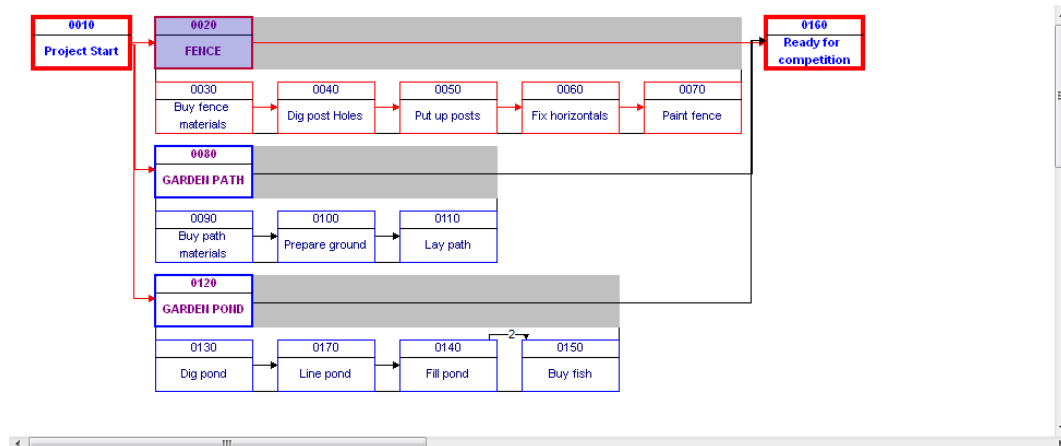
0010
Project Start

0020
FENCE

0160
Ready for competition

0030
Buy fence materials

0040
Dig post Holes

0050
Put up posts

0060
Fix horizontals

0070
Paint fence

0080
GARDEN PATH

0090
Buy path materials

0100
Prepare ground

0110
Lay path

0120
GARDEN POND

2

0130
Dig pond

0170
Line pond

0140
Fill pond

0150
Buy fish